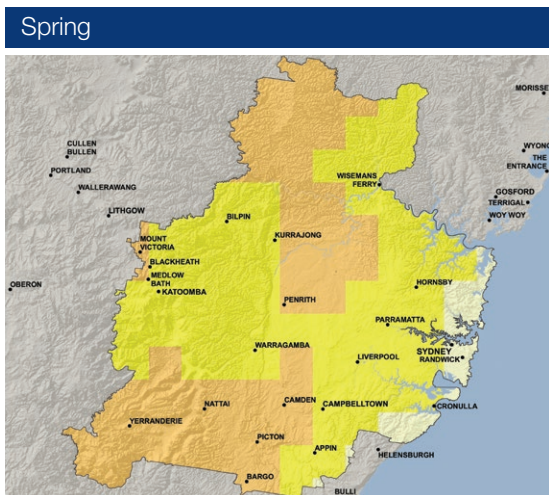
Spring

MORISSET
CULLEN BULLEN
WYONG
THE ENTRANCE
PORTLAND
WISEMANS FERRY
WALLERAWANG
GOSFORD
TERRIGAL
LITHGOW
WOY WOY
BILPIN
MOUNT VICTORIA
KURRAJONG
BLACKHEATH
MEDLOW BATH
KATOOMBA
HORNSBY
OBERON
PENRITH
PARRAMATTA
SYDNEY
WARRAGAMBA
LIVERPOOL
RANDWICK
NATTAI
CAMDEN
CAMPBELLTOWN
YERRANDERIE
CRONULLA
PICTON
APPIN
HELENSBURGH
BARGO
BULLI